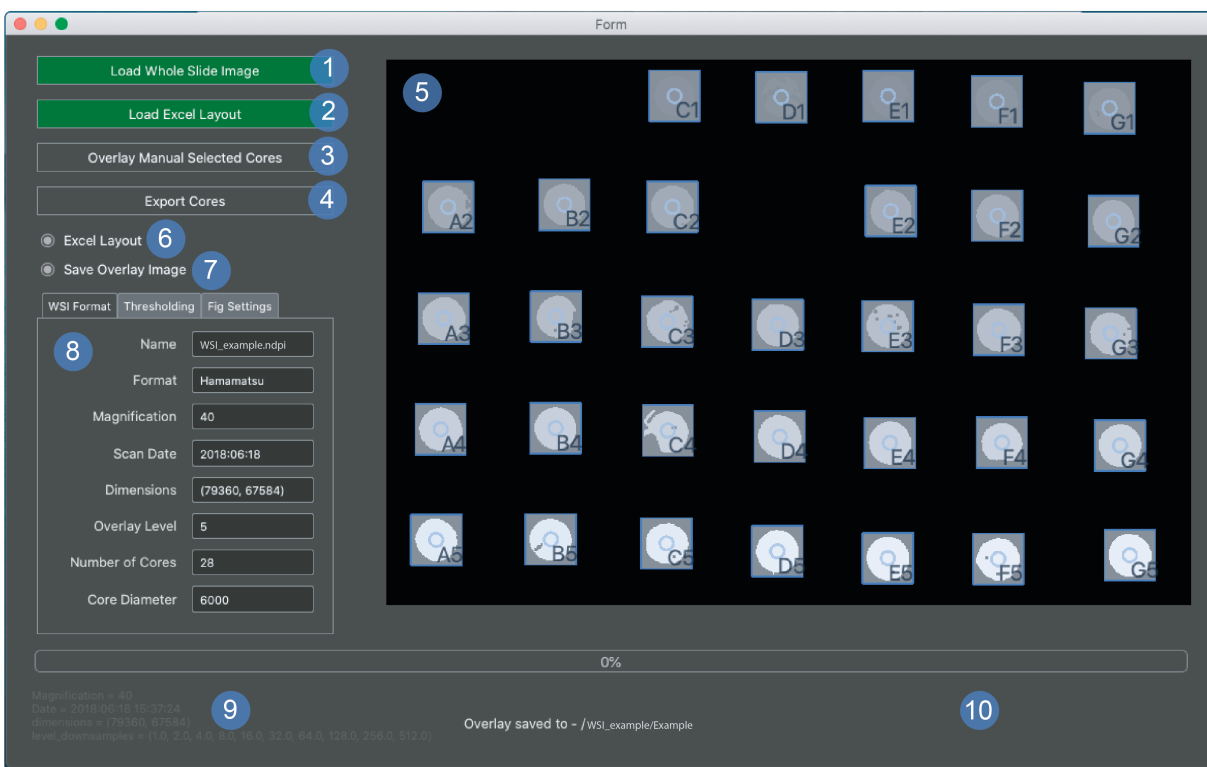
Form

Load Whole Slide Image 1

Load Excel Layout 2

Overlay Manual Selected Cores 3

Export Cores 4

Excel Layout 6

Save Overlay Image 7

WSI Format | Thresholding | Fig Settings

8

Name WSI_example.ndpi

Format Hamamatsu

Magnification 40

Scan Date 2018:06:18

Dimensions (79360, 67584)

Overlay Level 5

Number of Cores 28

Core Diameter 6000

5

C1 D1 E1 F1 G1

A2 B2 C2 E2 F2 G2

A3 B3 C3 D3 E3 F3 G3

A4 B4 C4 D4 E4 F4 G4

A5 B5 C5 D5 E5 F5 G5

0%

Magnification = 40
Date = 2018:06:18 15:37:24
dimensions = (79360, 67584)
level_downsamples = (1.0, 2.0, 4.0, 8.0, 16.0, 32.0, 64.0, 128.0, 256.0, 512.0)

9

Overlay saved to - /WSI_example/Example

10